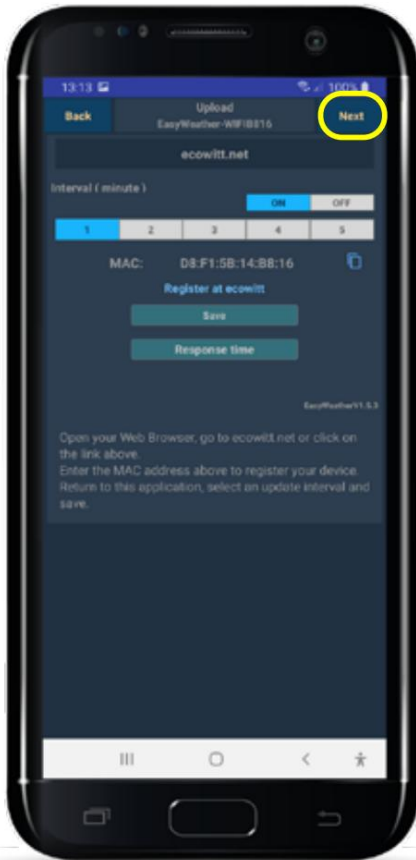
13:13

100%

Back

Upload
EasyWeather-WIFIB816

Next

ecowitt.net

Interval ( minute )

ON

OFF

1

2

3

4

5

MAC: D8:F1:5B:14:B8:16

Register at ecowitt

Save

Response time

EasyWeatherV1.5.3

Open your Web Browser, go to ecowitt.net or click on the link above.
Enter the MAC address above to register your device.
Return to this application, select on update interval and save.